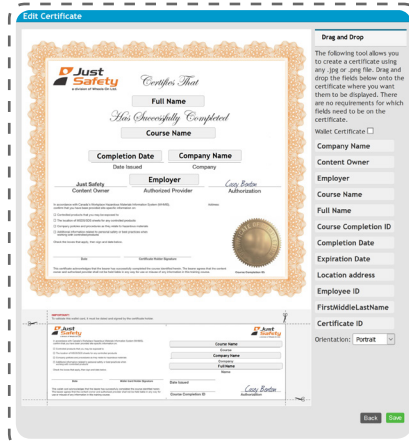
Edit Certificate

Just Safety
a division of Wheels Of Life

Certifies That

Full Name

Has Successfully Completed

Course Name

Completion Date
Date Issued

Company Name
Company

Just Safety
Content Owner

Employer
Authorized Provider

Cody Benton
Authorization

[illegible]

Course Name
Company Name
Full Name
Cody Benton
Authorization

Drag and Drop

The following tool allows you to create a certificate using any .jpg or .png file. Drag and drop the fields below onto the certificate where you want them to be displayed. There are no requirements for which fields need to be on the certificate.

Wallet Certificate

Company Name
Content Owner
Employer
Course Name
Full Name
Course Completion ID
Completion Date
Expiration Date
Location address
Employee ID
FirstMiddleLastName
Certificate ID

Orientation: Portrait

Back
Save